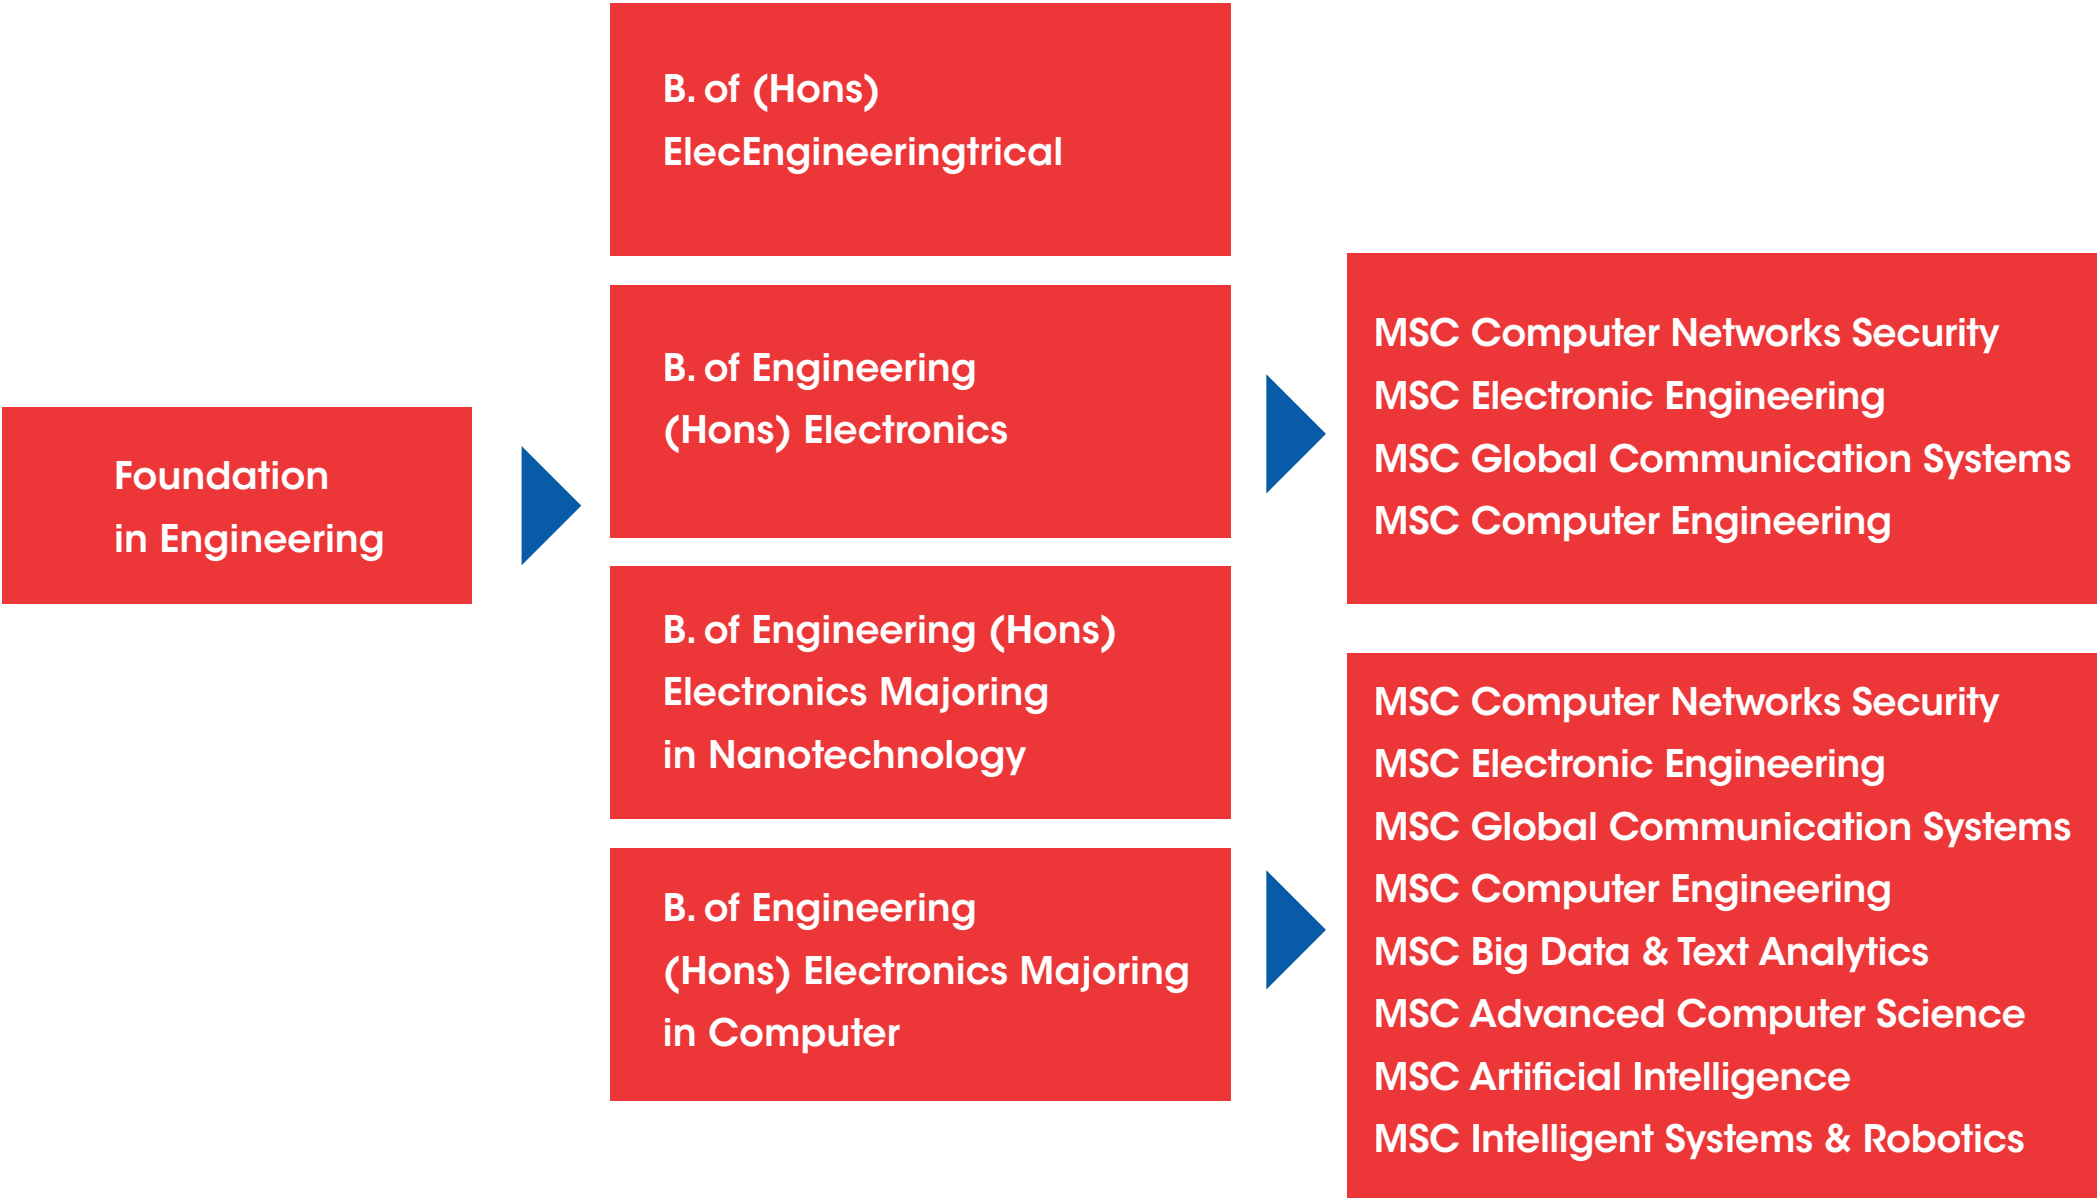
Foundation
in Engineering

B. of (Hons)
ElecEngineeringtrical

B. of Engineering
(Hons) Electronics

B. of Engineering (Hons)
Electronics Majoring
in Nanotechnology

B. of Engineering
(Hons) Electronics Majoring
in Computer

MSC Computer Networks Security
MSC Electronic Engineering
MSC Global Communication Systems
MSC Computer Engineering

MSC Computer Networks Security
MSC Electronic Engineering
MSC Global Communication Systems
MSC Computer Engineering
MSC Big Data & Text Analytics
MSC Advanced Computer Science
MSC Artificial Intelligence
MSC Intelligent Systems & Robotics